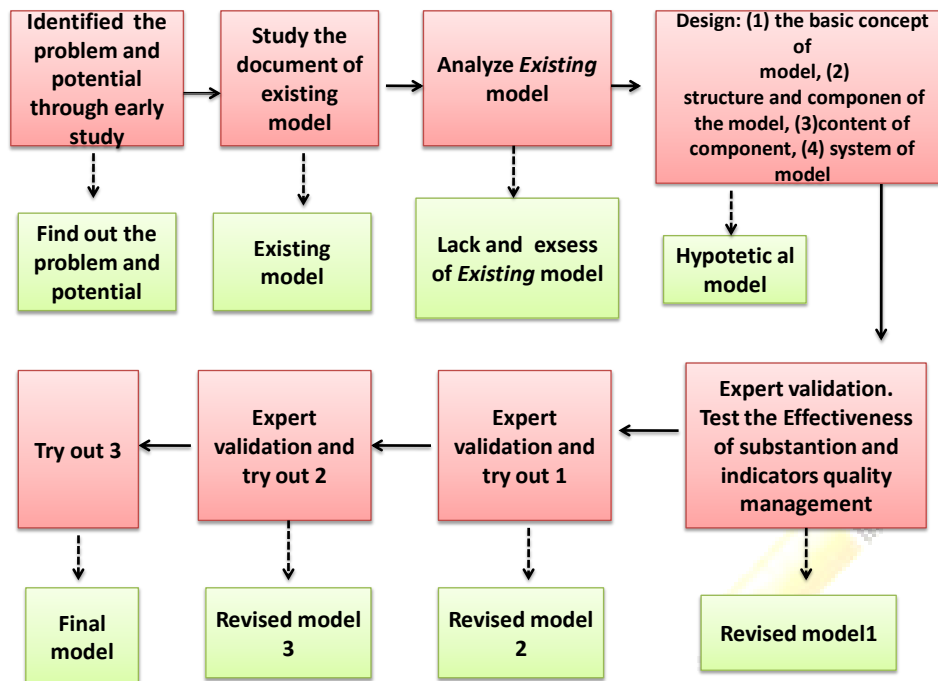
Identified the problem and potential through early study

Study the document of existing model

Analyze *Existing* model

Design: (1) the basic concept of model, (2) structure and componen of the model, (3)content of component, (4) system of model

Find out the problem and potential

Existing model

Lack and exsess of *Existing* model

Hypotetic al model

Expert validation. Test the Effectiveness of substantion and indicators quality management

Expert validation and try out 1

Expert validation and try out 2

Try out 3

Revised model1

Revised model 2

Revised model 3

Final model